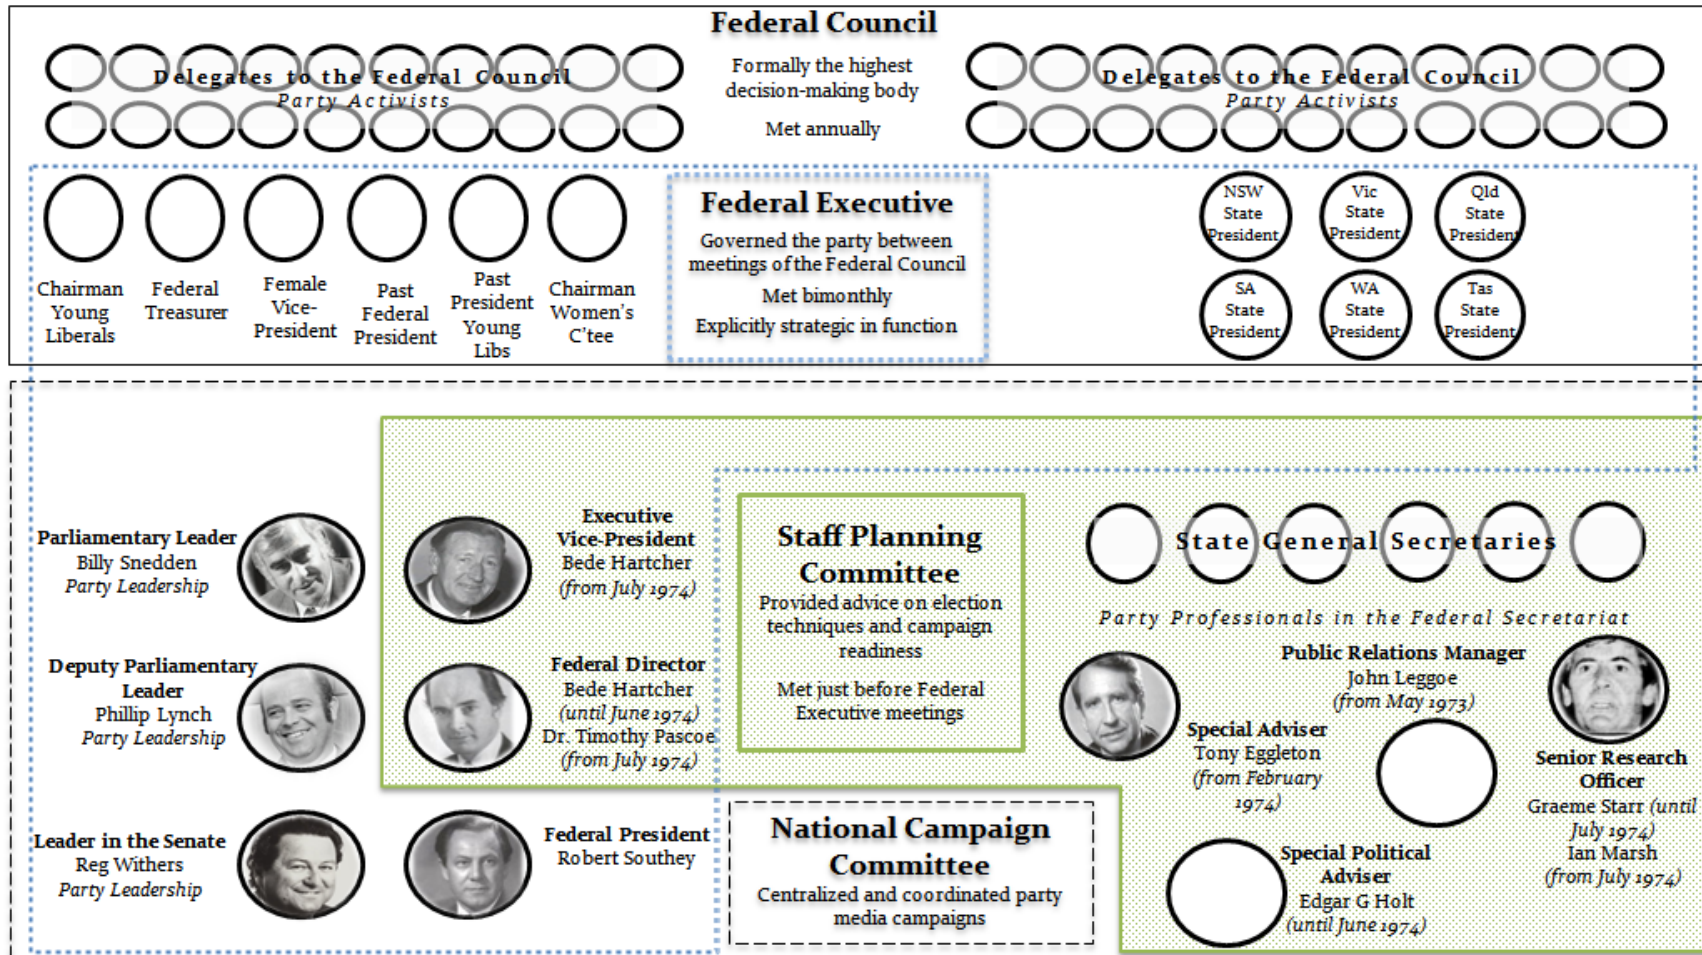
Federal Council

Delegates to the Federal Council
Party Activists

Formally the highest decision-making body

Met annually

Delegates to the Federal Council
Party Activists

Chairman Young Liberals

Federal Treasurer

Female Vice-President

Past Federal President

Past President Young Libs

Chairman Women's C'tee

Federal Executive
Governed the party between meetings of the Federal Council
Met bimonthly
Explicitly strategic in function

NSW State President

Vic State President

Qld State President

SA State President

WA State President

Tas State President

Parliamentary Leader
Billy Snedden
Party Leadership

Deputy Parliamentary Leader
Phillip Lynch
Party Leadership

Leader in the Senate
Reg Withers
Party Leadership

Executive Vice-President
Bede Hartcher
(from July 1974)

Federal Director
Bede Hartcher
(until June 1974)
Dr. Timothy Pascoe
(from July 1974)

Federal President
Robert Southey

Staff Planning Committee
Provided advice on election techniques and campaign readiness

Met just before Federal Executive meetings

National Campaign Committee
Centralized and coordinated party media campaigns

State General Secretaries

Party Professionals in the Federal Secretariat

Public Relations Manager
John Leggoe
(from May 1973)

Special Adviser
Tony Eggleton
(from February 1974)

Senior Research Officer
Graeme Starr (until July 1974)
Ian Marsh
(from July 1974)

Special Political Adviser
Edgar G Holt
(until June 1974)